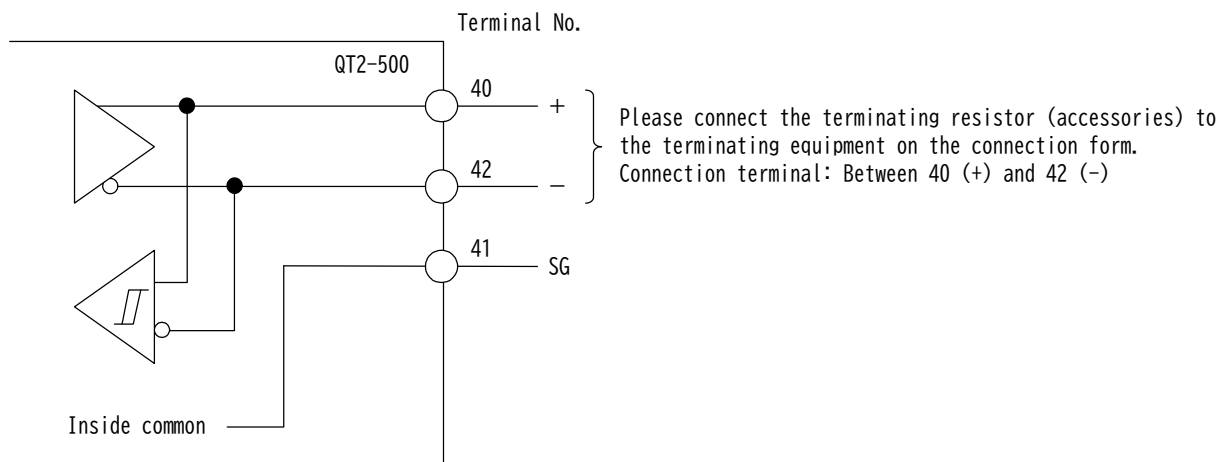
Terminal No.

QT2-500

40 +

42 −

41 SG

Please connect the terminating resistor (accessories) to the terminating equipment on the connection form.
Connection terminal: Between 40 (+) and 42 (-)

Inside common